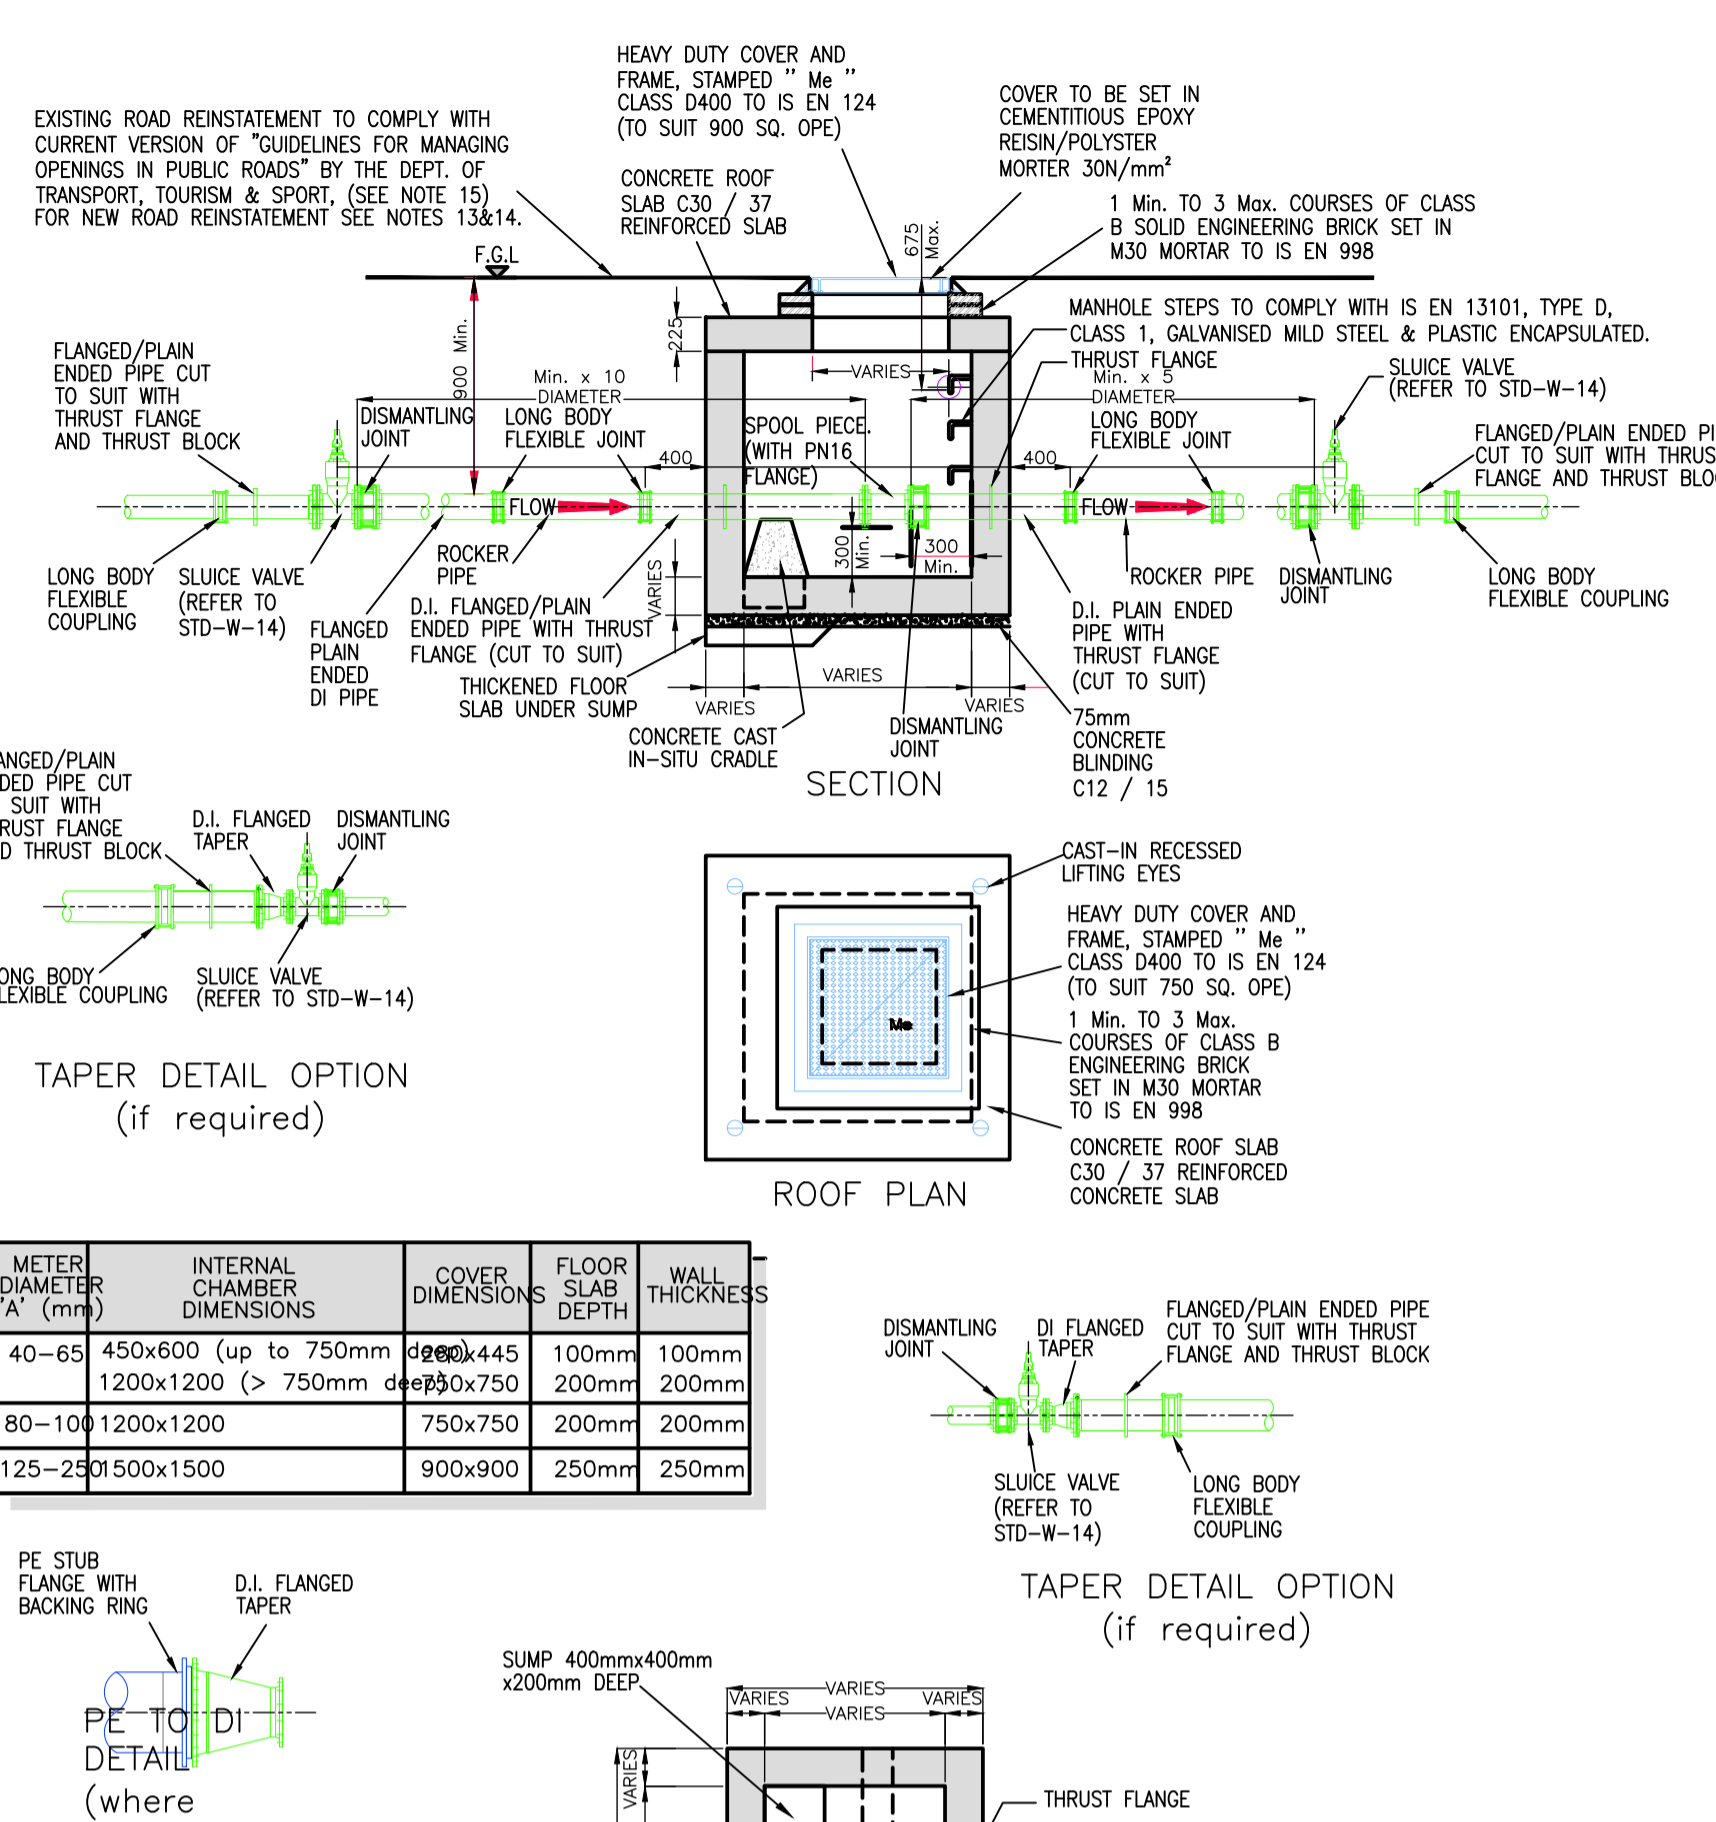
HEAVY DUTY COVER AND FRAME, STAMPED " Me " CLASS D400 TO IS EN 124 (TO SUIT 900 SQ. OPE)

EXISTING ROAD REINSTATEMENT TO COMPLY WITH CURRENT VERSION OF "GUIDELINES FOR MANAGING OPENINGS IN PUBLIC ROADS" BY THE DEPT. OF TRANSPORT, TOURISM & SPORT, (SEE NOTE 15) FOR NEW ROAD REINSTATEMENT SEE NOTES 13&14.

COVER TO BE SET IN CEMENTITIOUS EPOXY REISIN/POLYSTER MORTER 30N/mm$^2$

CONCRETE ROOF SLAB C30 / 37 REINFORCED SLAB

1 Min. TO 3 Max. COURSES OF CLASS B SOLID ENGINEERING BRICK SET IN M30 MORTAR TO IS EN 998

F.G.L

675 Max.

225

900 Min.

MANHOLE STEPS TO COMPLY WITH IS EN 13101, TYPE D, CLASS 1, GALVANISED MILD STEEL & PLASTIC ENCAPSULATED.

THRUST FLANGE

SLUICE VALVE (REFER TO STD-W-14)

FLANGED/PLAIN ENDED PIPE CUT TO SUIT WITH THRUST FLANGE AND THRUST BLOCK

Min. x 10 DIAMETER

DISMANTLING JOINT

LONG BODY FLEXIBLE JOINT

VARIES

SPOOL PIECE (WITH PN16 FLANGE)

Min. x 5 DIAMETER

LONG BODY FLEXIBLE JOINT

FLANGED/PLAIN ENDED PI CUT TO SUIT WITH THRUS FLANGE AND THRUST BLOC

400

400

FLOW

FLOW

300 Min.

300 Min.

LONG BODY FLEXIBLE COUPLING

SLUICE VALVE (REFER TO STD-W-14)

FLANGED PLAIN ENDED DI PIPE

ROCKER PIPE

D.I. FLANGED/PLAIN ENDED PIPE WITH THRUST FLANGE (CUT TO SUIT)

VARIES

THICKENED FLOOR SLAB UNDER SUMP

ROCKER PIPE

DISMANTLING JOINT

LONG BODY FLEXIBLE COUPLING

D.I. PLAIN ENDED PIPE WITH THRUST FLANGE (CUT TO SUIT)

VARIES

VARIES

VARIES

CONCRETE CAST IN-SITU CRADLE

DISMANTLING JOINT

75mm CONCRETE BLINDING C12 / 15

SECTION

ANGED/PLAIN DED PIPE CUT SUIT WITH RUST FLANGE D THRUST BLOCK

D.I. FLANGED TAPER

DISMANTLING JOINT

ONG BODY LEXIBLE COUPLING

SLUICE VALVE (REFER TO STD-W-14)

TAPER DETAIL OPTION (if required)

CAST-IN RECESSED LIFTING EYES

HEAVY DUTY COVER AND FRAME, STAMPED " Me " CLASS D400 TO IS EN 124 (TO SUIT 750 SQ. OPE)

Me

1 Min. TO 3 Max. COURSES OF CLASS B ENGINEERING BRICK SET IN M30 MORTAR TO IS EN 998

CONCRETE ROOF SLAB C30 / 37 REINFORCED CONCRETE SLAB

ROOF PLAN

| METER DIAMETER 'A' (mm) | INTERNAL CHAMBER DIMENSIONS | COVER DIMENSIONS | FLOOR SLAB DEPTH | WALL THICKNESS |
|---|---|---|---|---|
| 40–65 | 450x600 (up to 750mm deep) | 280x445 | 100mm | 100mm |
| | 1200x1200 (> 750mm deep) | 750x750 | 200mm | 200mm |
| 80–100 | 1200x1200 | 750x750 | 200mm | 200mm |
| 125–250 | 1500x1500 | 900x900 | 250mm | 250mm |

DISMANTLING JOINT

DI FLANGED TAPER

FLANGED/PLAIN ENDED PIPE CUT TO SUIT WITH THRUST FLANGE AND THRUST BLOCK

SLUICE VALVE (REFER TO STD-W-14)

LONG BODY FLEXIBLE COUPLING

TAPER DETAIL OPTION (if required)

PE STUB FLANGE WITH BACKING RING

D.I. FLANGED TAPER

PE TO DI DETAIL (where

SUMP 400mmx400mm x200mm DEEP

VARIES

VARIES

VARIES

VARIES

VARIES

THRUST FLANGE